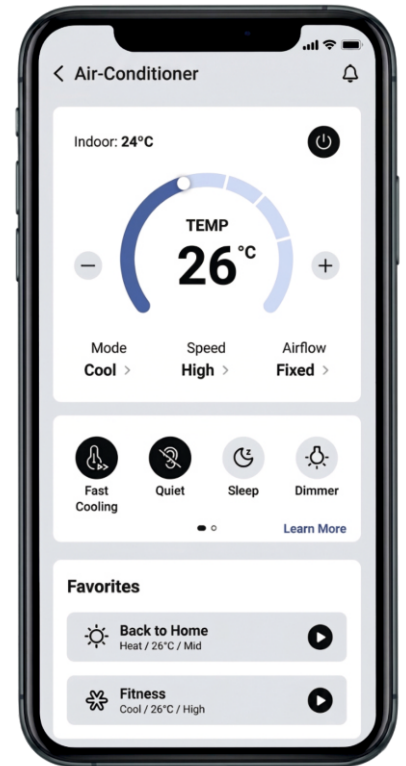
< Air-Conditioner

Indoor: 24°C

TEMP
26°C

−
+

Mode
Cool >

Speed
High >

Airflow
Fixed >

Fast Cooling

Quiet

Sleep

Dimmer

Learn More

Favorites

Back to Home
Heat / 26°C / Mid

Fitness
Cool / 26°C / High